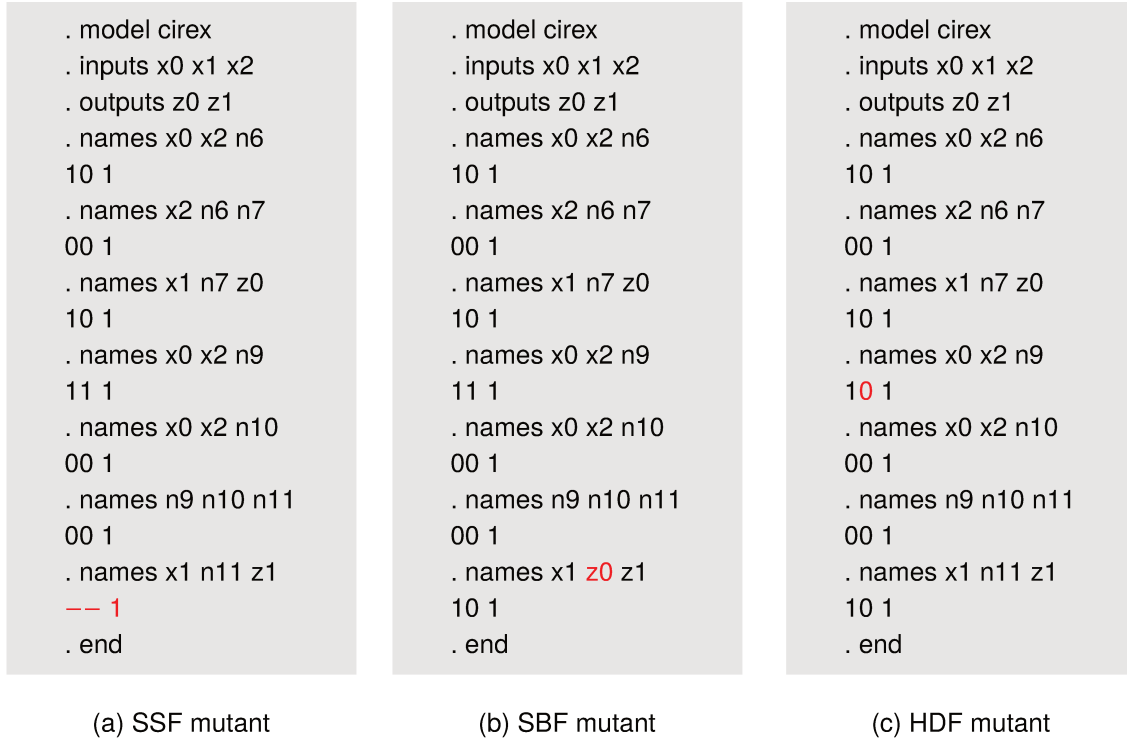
. model cirex
. inputs x0 x1 x2
. outputs z0 z1
. names x0 x2 n6
10 1
. names x2 n6 n7
00 1
. names x1 n7 z0
10 1
. names x0 x2 n9
11 1
. names x0 x2 n10
00 1
. names n9 n10 n11
00 1
. names x1 n11 z1
−− 1
. end

(a) SSF mutant

. model cirex
. inputs x0 x1 x2
. outputs z0 z1
. names x0 x2 n6
10 1
. names x2 n6 n7
00 1
. names x1 n7 z0
10 1
. names x0 x2 n9
11 1
. names x0 x2 n10
00 1
. names n9 n10 n11
00 1
. names x1 z0 z1
10 1
. end

(b) SBF mutant

. model cirex
. inputs x0 x1 x2
. outputs z0 z1
. names x0 x2 n6
10 1
. names x2 n6 n7
00 1
. names x1 n7 z0
10 1
. names x0 x2 n9
10 1
. names x0 x2 n10
00 1
. names n9 n10 n11
00 1
. names x1 n11 z1
10 1
. end

(c) HDF mutant